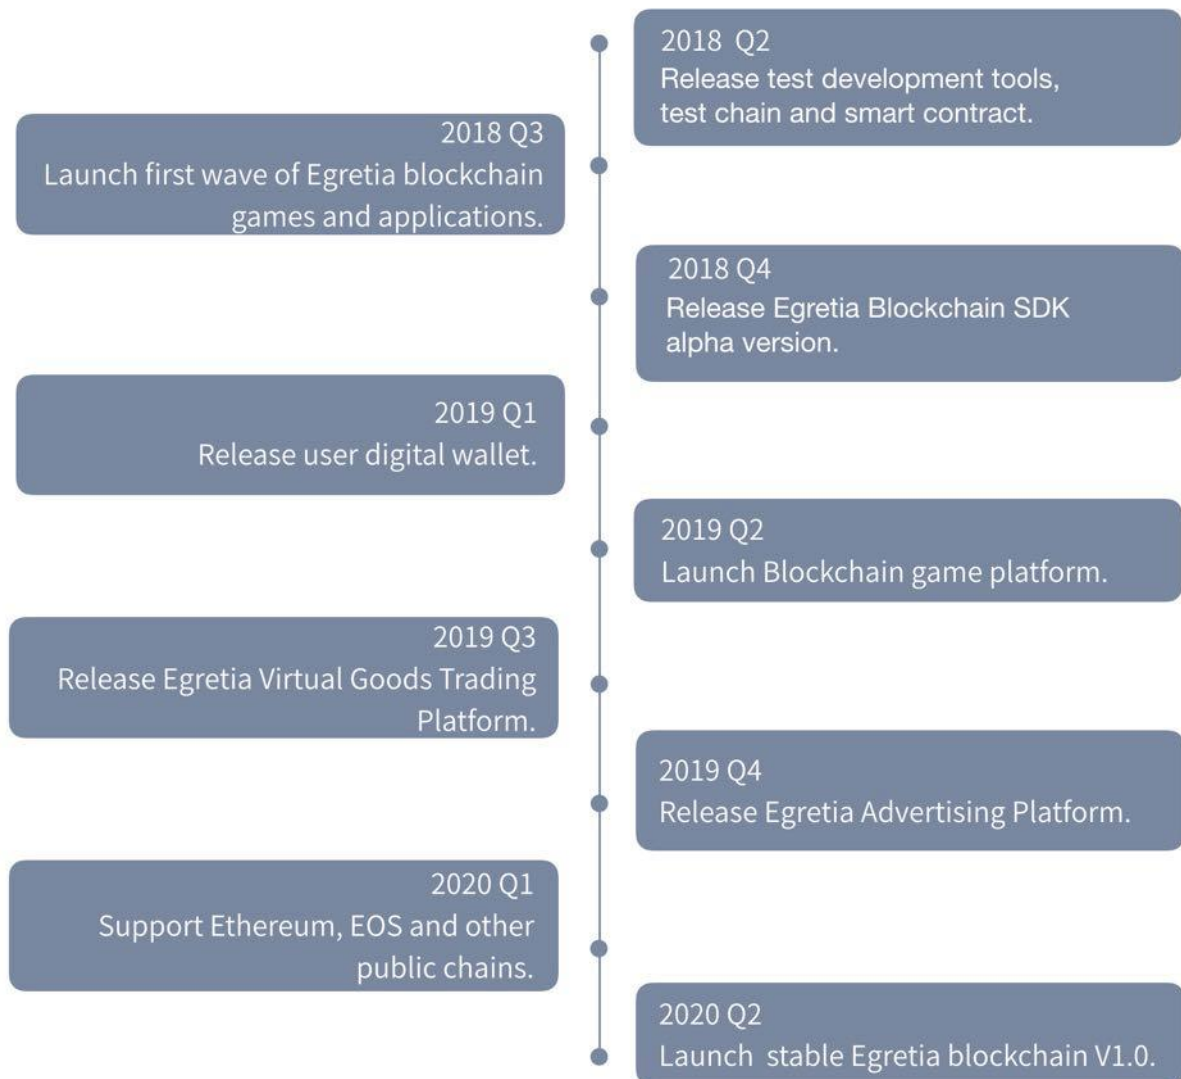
2018 Q2
Release test development tools, test chain and smart contract.

2018 Q3
Launch first wave of Egretia blockchain games and applications.

2018 Q4
Release Egretia Blockchain SDK alpha version.

2019 Q1
Release user digital wallet.

2019 Q2
Launch Blockchain game platform.

2019 Q3
Release Egretia Virtual Goods Trading Platform.

2019 Q4
Release Egretia Advertising Platform.

2020 Q1
Support Ethereum, EOS and other public chains.

2020 Q2
Launch stable Egretia blockchain V1.0.